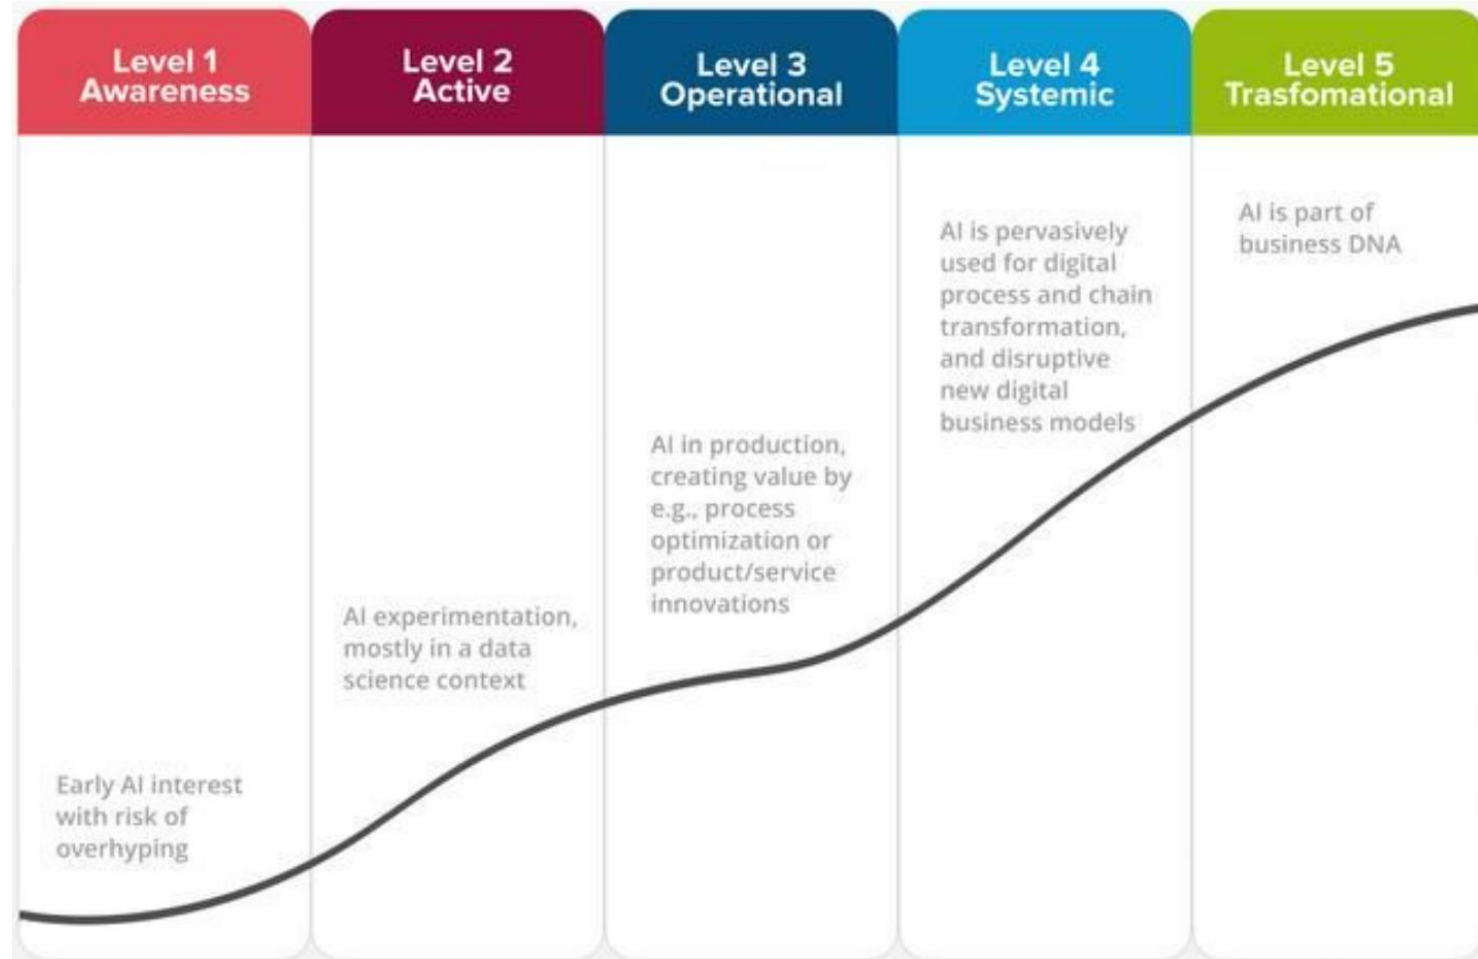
Level 1
Awareness

Early AI interest with risk of overhyping

Level 2
Active

AI experimentation, mostly in a data science context

Level 3
Operational

AI in production, creating value by e.g., process optimization or product/service innovations

Level 4
Systemic

AI is pervasively used for digital process and chain transformation, and disruptive new digital business models

Level 5
Trasfomational

AI is part of business DNA